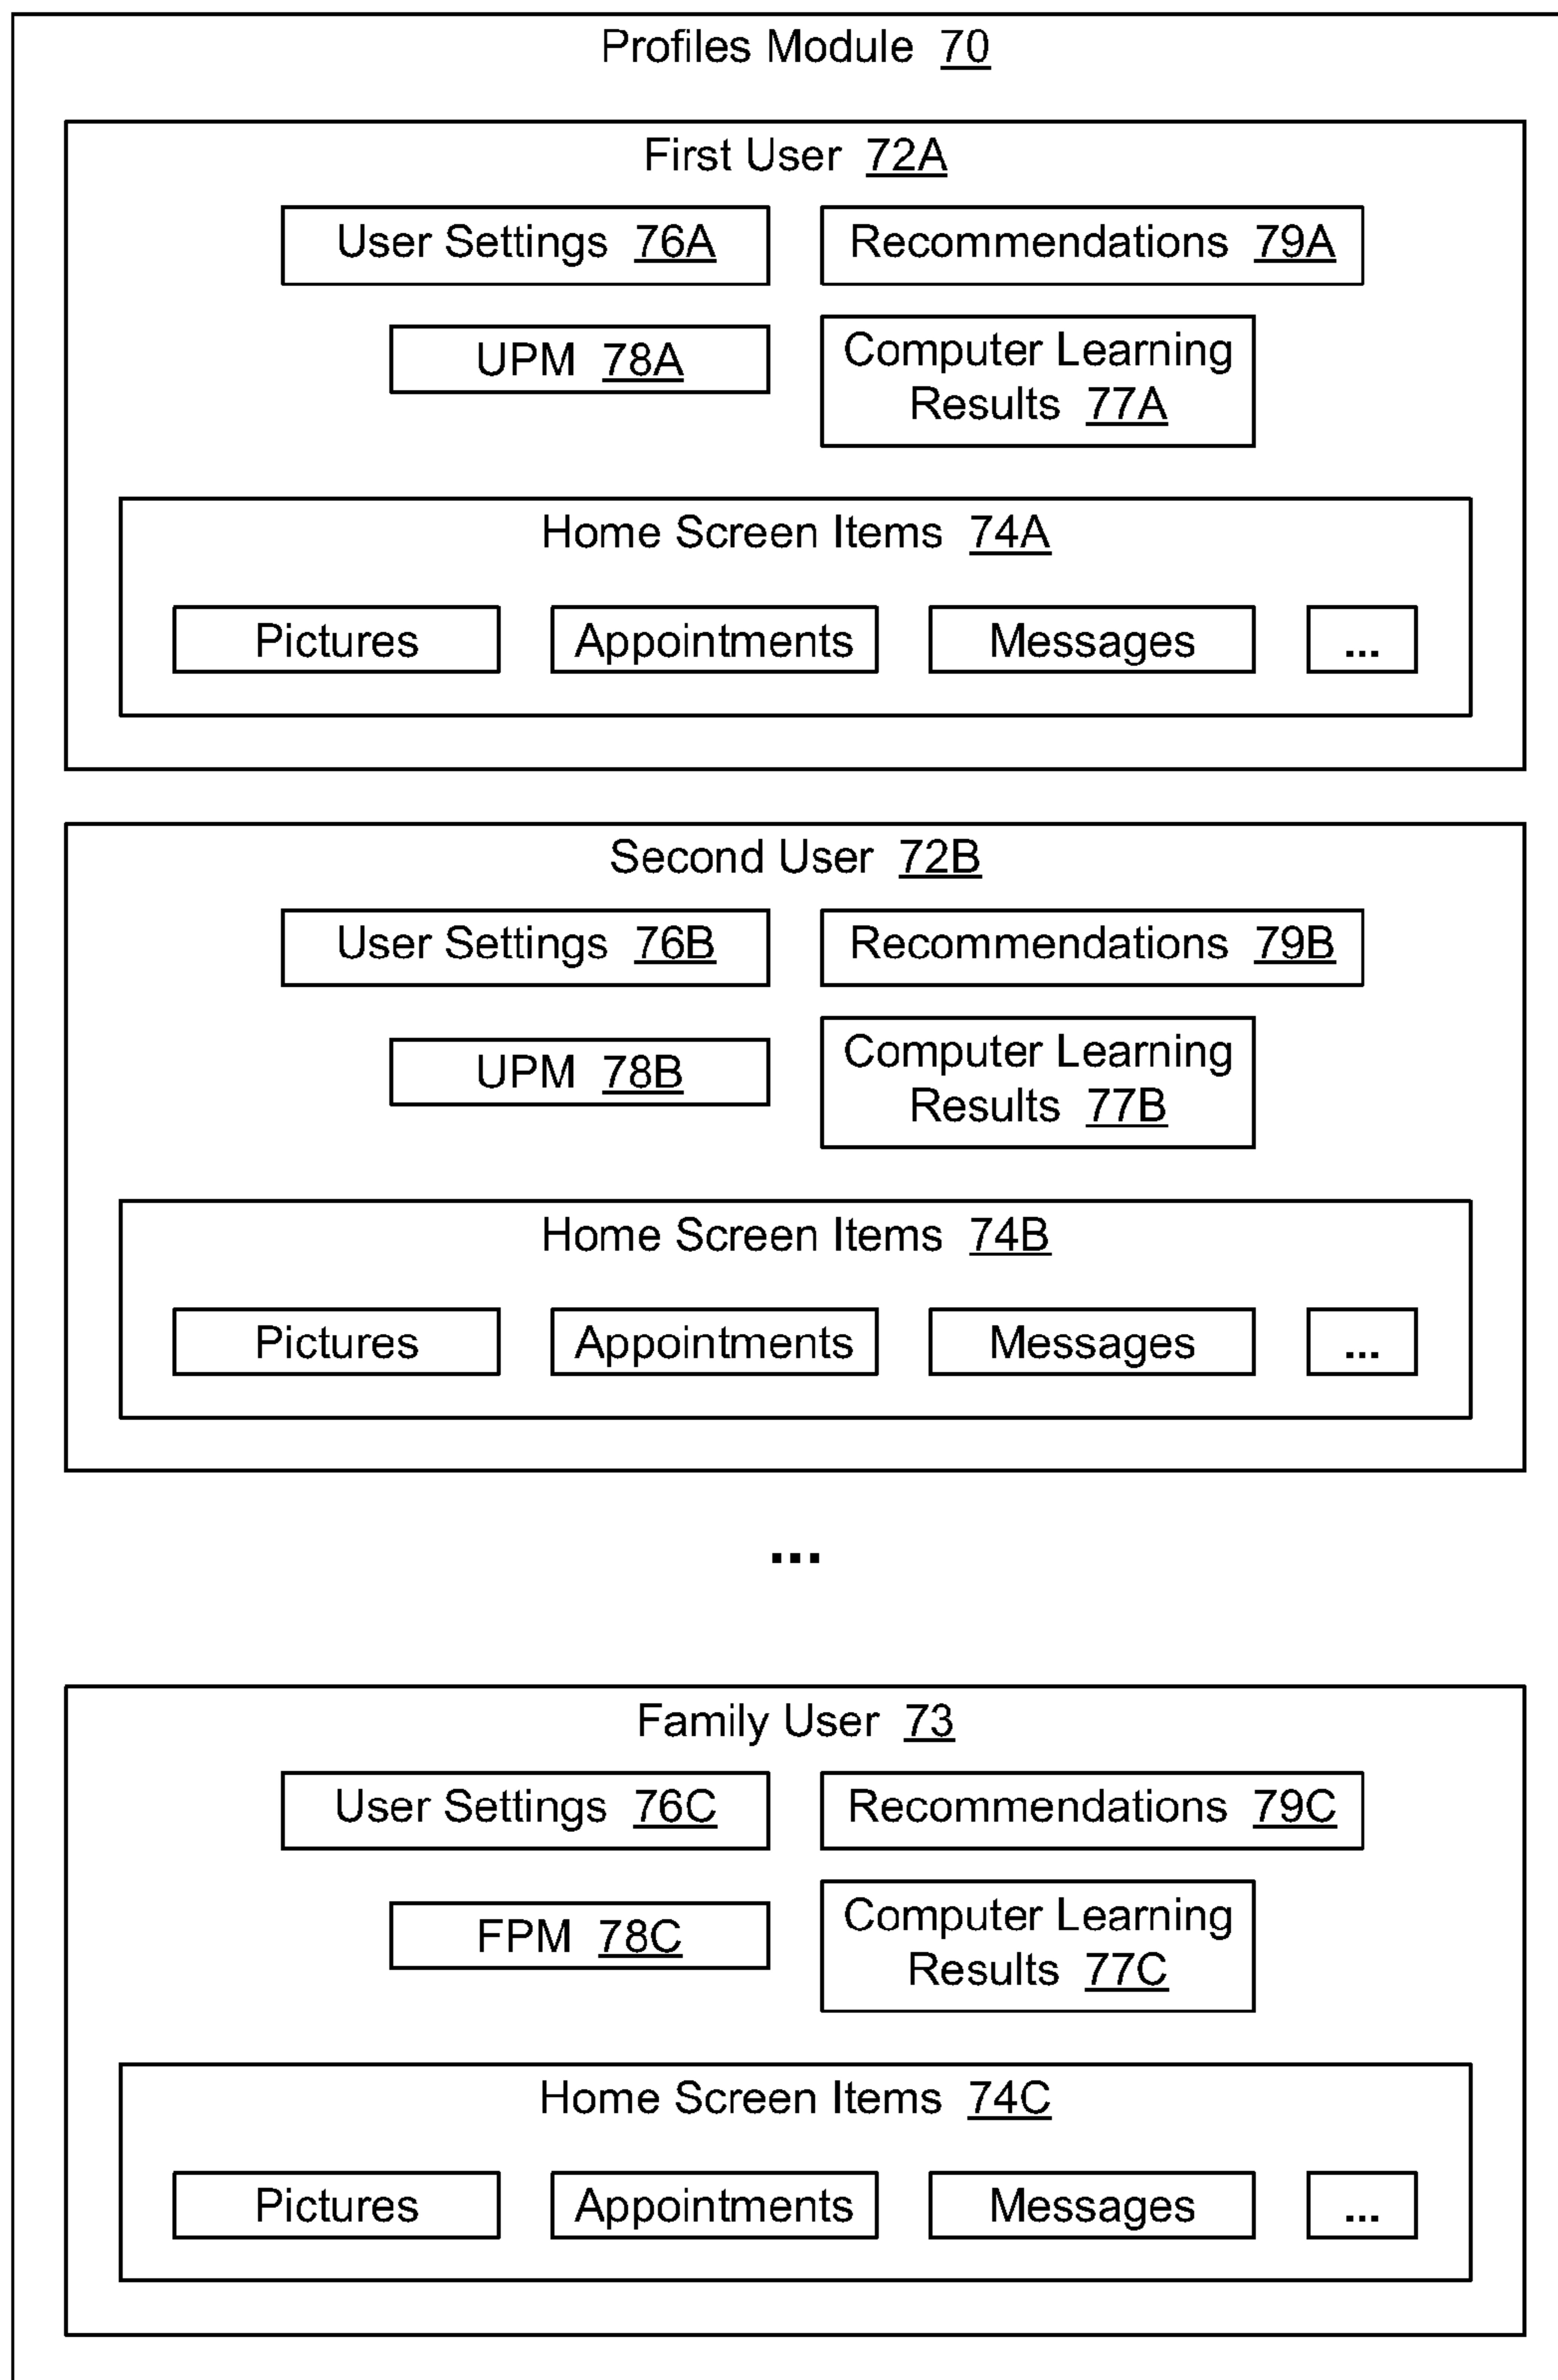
Profiles Module 70

First User 72A

User Settings 76A

Recommendations 79A

UPM 78A

Computer Learning Results 77A

Home Screen Items 74A

Pictures

Appointments

Messages

...

Second User 72B

User Settings 76B

Recommendations 79B

UPM 78B

Computer Learning Results 77B

Home Screen Items 74B

Pictures

Appointments

Messages

...

...

Family User 73

User Settings 76C

Recommendations 79C

FPM 78C

Computer Learning Results 77C

Home Screen Items 74C

Pictures

Appointments

Messages

...